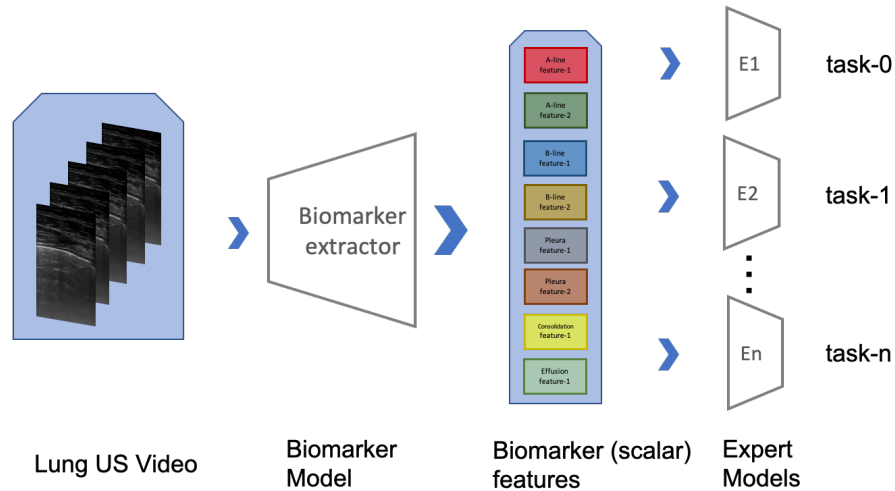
Biomarker extractor

A-line feature-1
A-line feature-2
B-line feature-1
B-line feature-2
Pleura feature-1
Pleura feature-2
Consolidation feature-1
Effusion feature-1

E1
task-0
E2
task-1
En
task-n

Lung US Video

Biomarker Model

Biomarker (scalar) features

Expert Models